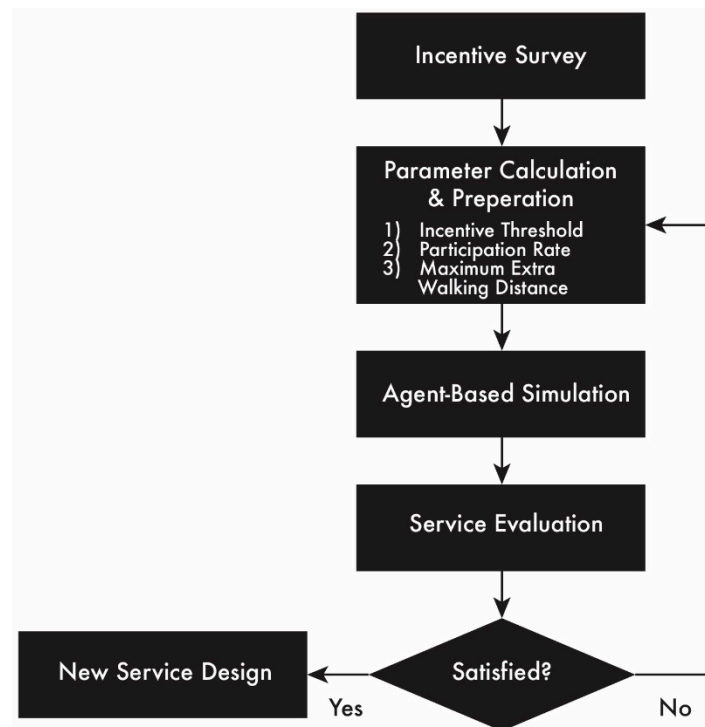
Incentive Survey

Parameter Calculation & Preperation
1) Incentive Threshold
2) Participation Rate
3) Maximum Extra Walking Distance

Agent-Based Simulation

Service Evaluation

Satisfied?

Yes

No

New Service Design